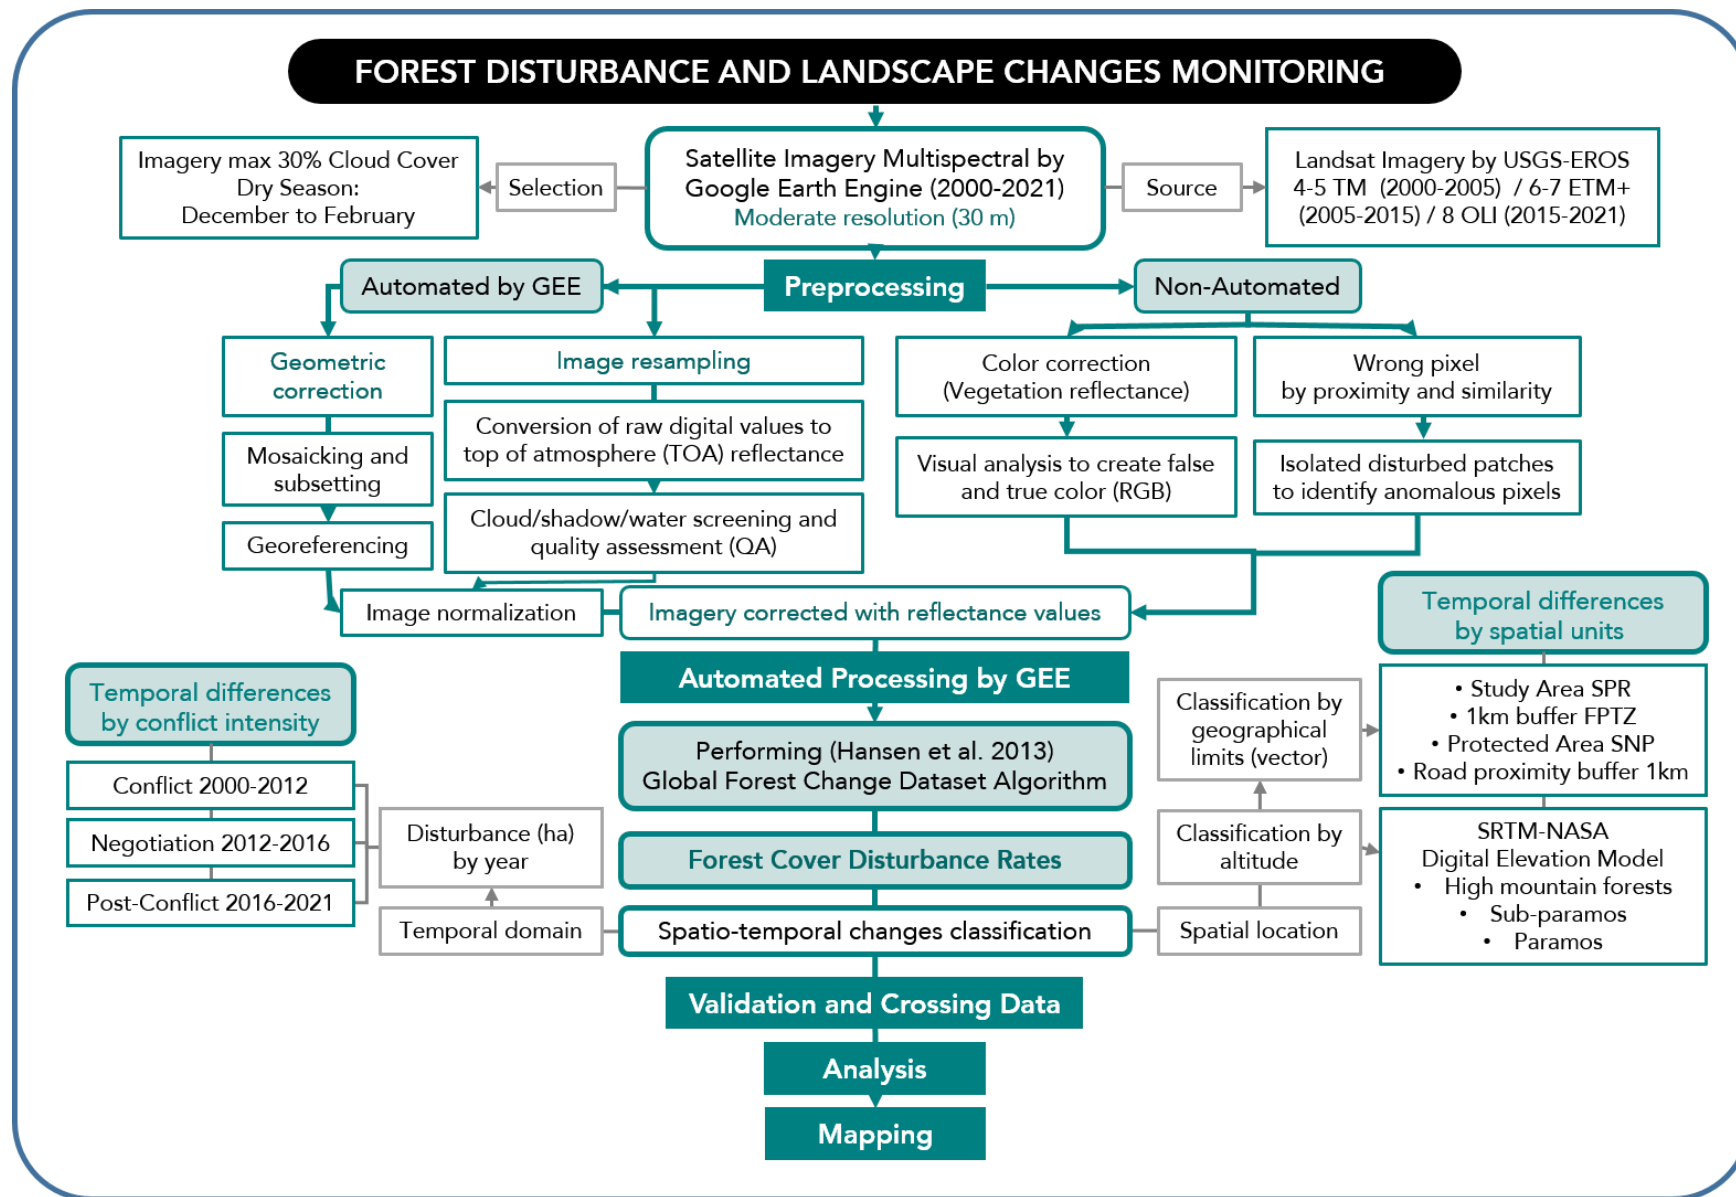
FOREST DISTURBANCE AND LANDSCAPE CHANGES MONITORING

Imagery max 30% Cloud Cover Dry Season: December to February

Selection

Satellite Imagery Multispectral by Google Earth Engine (2000-2021) Moderate resolution (30 m)

Source

Landsat Imagery by USGS-EROS 4-5 TM (2000-2005) / 6-7 ETM+ (2005-2015) / 8 OLI (2015-2021)

Automated by GEE

Preprocessing

Non-Automated

Geometric correction

Image resampling

Color correction (Vegetation reflectance)

Wrong pixel by proximity and similarity

Mosaicking and subsetting

Conversion of raw digital values to top of atmosphere (TOA) reflectance

Visual analysis to create false and true color (RGB)

Isolated disturbed patches to identify anomalous pixels

Georeferencing

Cloud/shadow/water screening and quality assessment (QA)

Image normalization

Imagery corrected with reflectance values

Temporal differences by spatial units

Temporal differences by conflict intensity

Automated Processing by GEE

Classification by geographical limits (vector)

• Study Area SPR
• 1km buffer FPTZ
• Protected Area SNP
• Road proximity buffer 1km

Performing (Hansen et al. 2013) Global Forest Change Dataset Algorithm

Conflict 2000-2012

Negotiation 2012-2016

Post-Conflict 2016-2021

Disturbance (ha) by year

Forest Cover Disturbance Rates

Classification by altitude

SRTM-NASA Digital Elevation Model
• High mountain forests
• Sub-paramos
• Paramos

Temporal domain

Spatio-temporal changes classification

Spatial location

Validation and Crossing Data

Analysis

Mapping